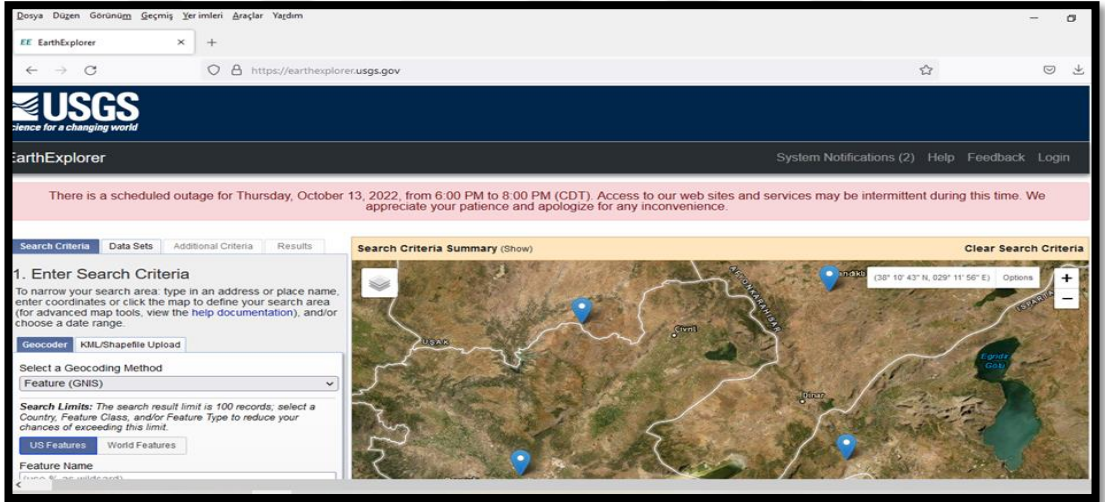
Dosya Düzen Görünüm Geçmiş Yer imleri Araçlar Yardım

EE EarthExplorer ×

https://earthexplorer.usgs.gov

USGS
science for a changing world

EarthExplorer

System Notifications (2) Help Feedback Login

There is a scheduled outage for Thursday, October 13, 2022, from 6:00 PM to 8:00 PM (CDT). Access to our web sites and services may be intermittent during this time. We appreciate your patience and apologize for any inconvenience.

Search Criteria Data Sets Additional Criteria Results

1. Enter Search Criteria

To narrow your search area: type in an address or place name, enter coordinates or click the map to define your search area (for advanced map tools, view the help documentation), and/or choose a date range.

Geocoder KML/Shapefile Upload

Select a Geocoding Method

Feature (GNIS)

Search Limits: The search result limit is 100 records; select a Country, Feature Class, and/or Feature Type to reduce your chances of exceeding this limit.

US Features World Features

Feature Name

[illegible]

Search Criteria Summary (Show)

Clear Search Criteria

(38° 10' 43" N, 029° 11' 56" E) Options

AFYONKARAHISAR

UŞAK

Çivril

Dinar

ISPARTA

Eğirdir Gölü